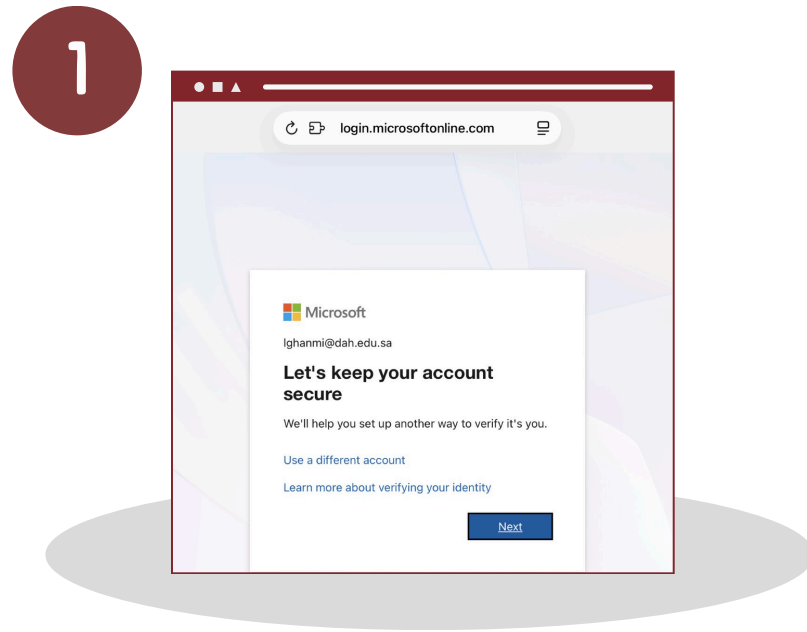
1

login.microsoftonline.com

Microsoft

lghanmi@dah.edu.sa

Let's keep your account secure

We'll help you set up another way to verify it's you.

Use a different account

Learn more about verifying your identity

Next